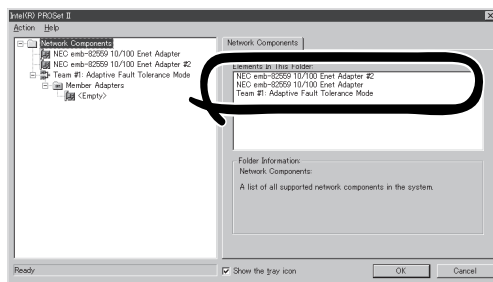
Intel(R) PROSet II

Action Help

Network Components
NEC emb-82559 10/100 Enet Adapter
NEC emb-82559 10/100 Enet Adapter #2
Team #1: Adaptive Fault Tolerance Mode
Member Adapters
<Empty>

Network Components

Elements In This Folder:
NEC emb-82559 10/100 Enet Adapter #2
NEC emb-82559 10/100 Enet Adapter
Team #1: Adaptive Fault Tolerance Mode

Folder Information:
Network Components:

A list of all supported network components in the system.

Ready

Show the tray icon

OK

Cancel